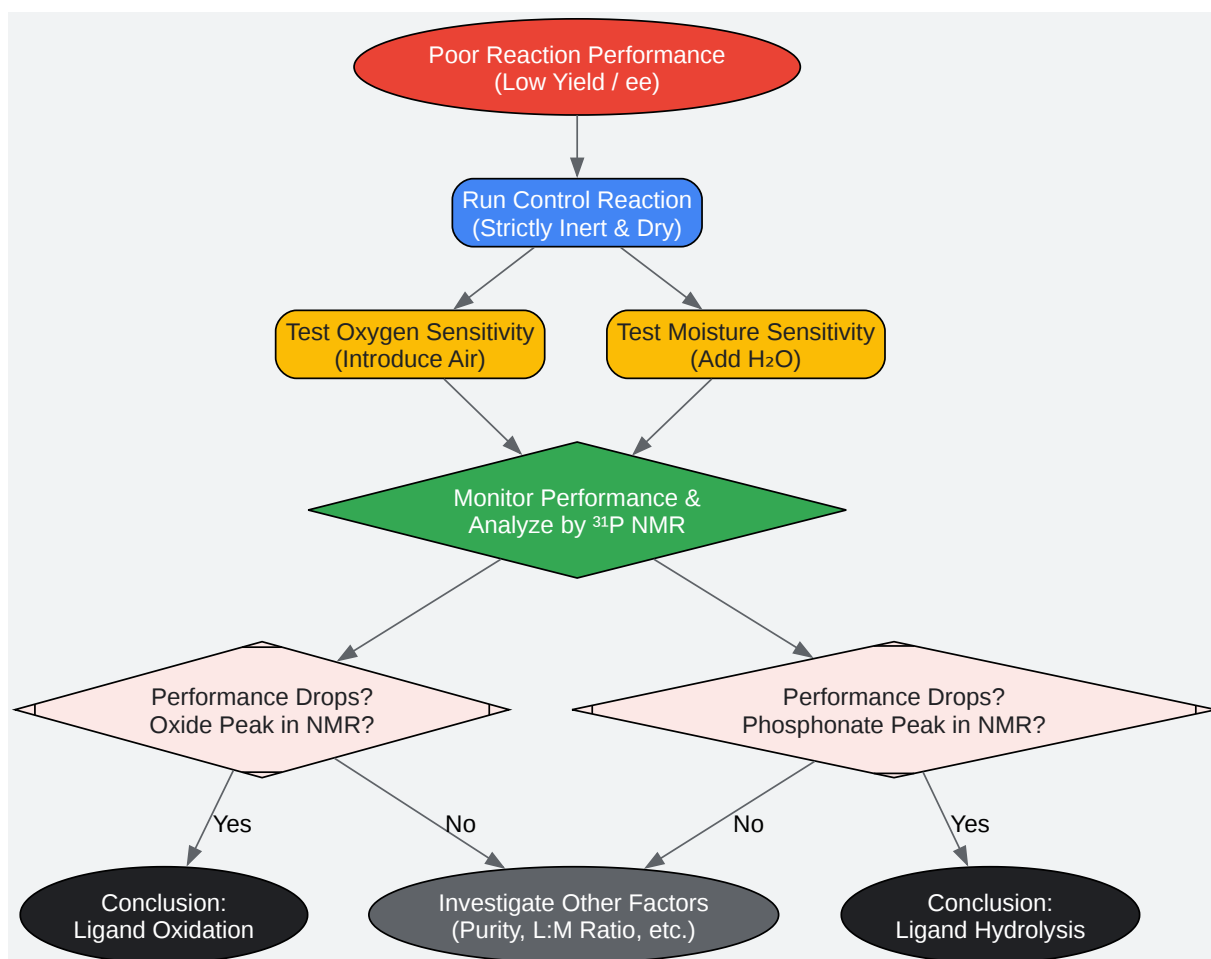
Poor Reaction Performance
(Low Yield / ee)

Run Control Reaction
(Strictly Inert & Dry)

Test Oxygen Sensitivity
(Introduce Air)

Test Moisture Sensitivity
(Add $H_2O$)

Monitor Performance &
Analyze by $^{31}P$ NMR

Performance Drops?
Oxide Peak in NMR?

Performance Drops?
Phosphonate Peak in NMR?

Yes

No

No

Yes

Conclusion:
Ligand Oxidation

Investigate Other Factors
(Purity, L:M Ratio, etc.)

Conclusion:
Ligand Hydrolysis